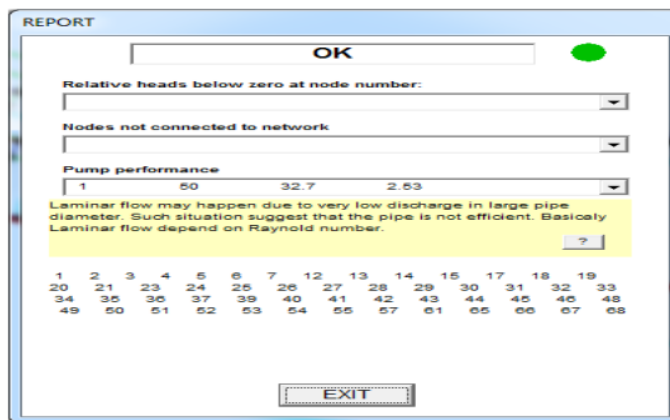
REPORT

OK

Relative heads below zero at node number:

Nodes not connected to network

Pump performance

1 50 32.7 2.53

Laminar flow may happen due to very low discharge in large pipe diameter. Such situation suggest that the pipe is not efficient. Basicaly Laminar flow depend on Raynold number.

?

1 2 3 4 5 6 7 12 13 14 15 17 18 19
20 21 23 24 25 26 27 28 29 30 31 32 33
34 35 36 37 39 40 41 42 43 44 45 46 48
49 50 51 52 53 54 55 57 61 65 66 67 68

EXIT